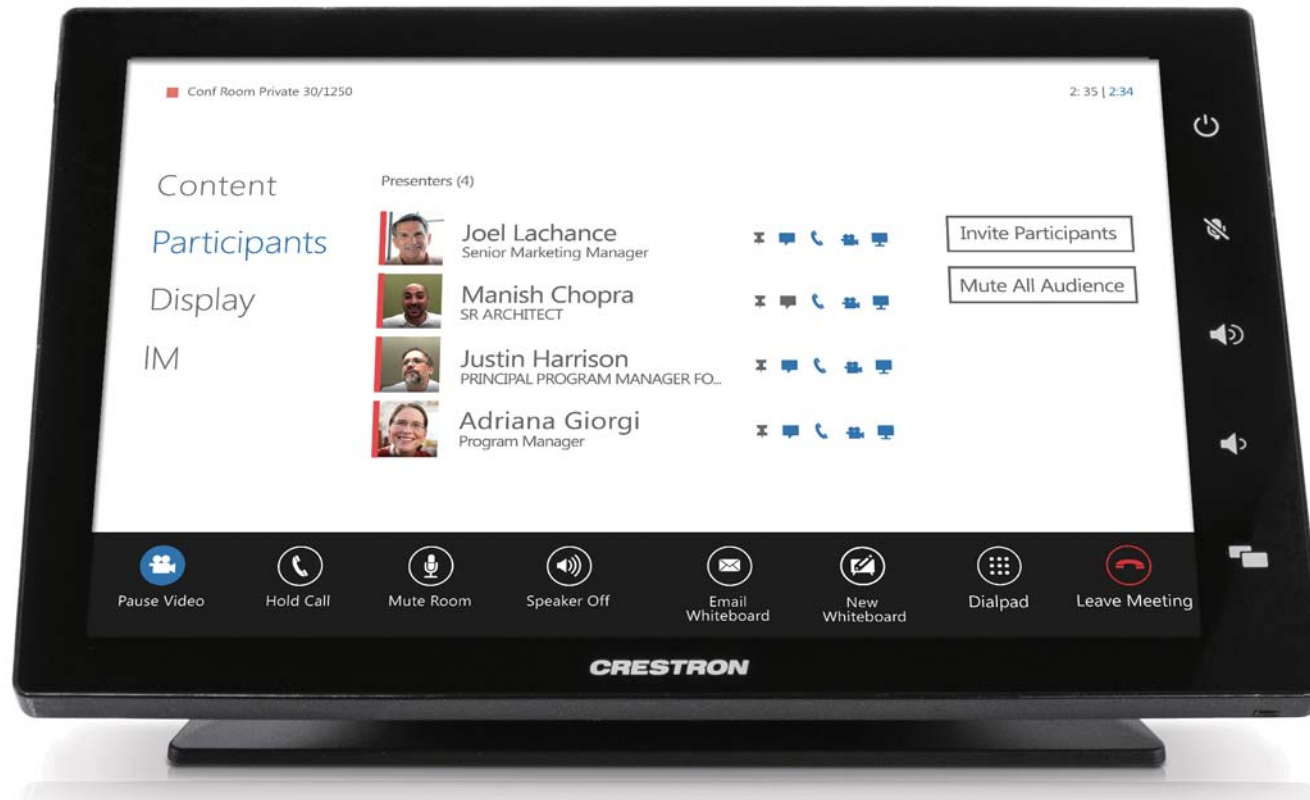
Conf Room Private 30/1250

2: 35 | 2:34

Content

Participants

Display

IM

Presenters (4)

Joel Lachance
Senior Marketing Manager

Manish Chopra
SR ARCHITECT

Justin Harrison
PRINCIPAL PROGRAM MANAGER FO...

Adriana Giorgi
Program Manager

Invite Participants

Mute All Audience

Pause Video

Hold Call

Mute Room

Speaker Off

Email Whiteboard

New Whiteboard

Dialpad

Leave Meeting

CRESTRON